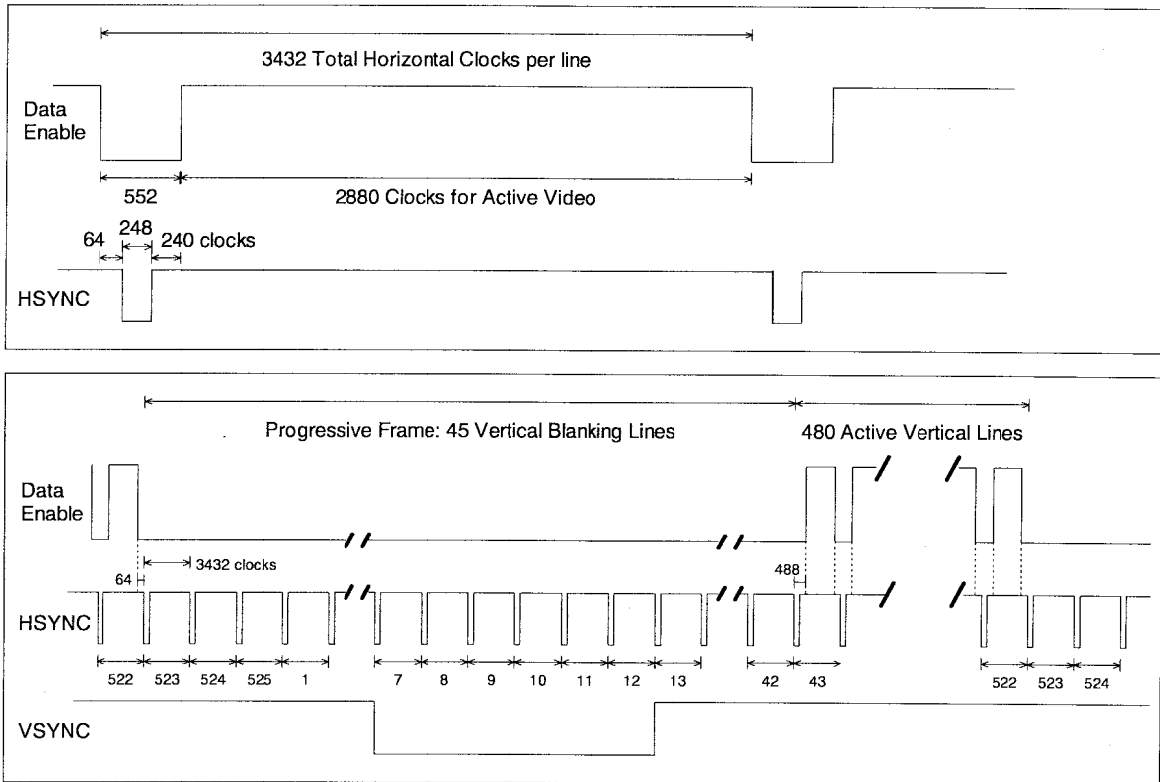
3432 Total Horizontal Clocks per line

Data Enable

552

2880 Clocks for Active Video

64 248 240 clocks

HSYNC

Progressive Frame: 45 Vertical Blanking Lines

480 Active Vertical Lines

Data Enable

3432 clocks

64

488

HSYNC

522 523 524 525 1 7 8 9 10 11 12 13 42 43 522 523 524

VSYNC